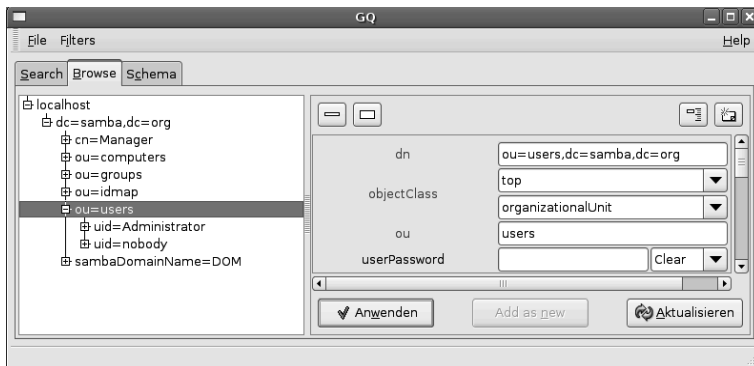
GQ

File Filters

Help

Search Browse Schema

localhost
dc=samba,dc=org
cn=Manager
ou=computers
ou=groups
ou=idmap
ou=users
uid=Administrator
uid=nobody
sambaDomainName=DOM

dn | ou=users,dc=samba,dc=org
objectClass | top
organizationalUnit
ou | users
userPassword | Clear

Anwenden
Add as new
Aktualisieren